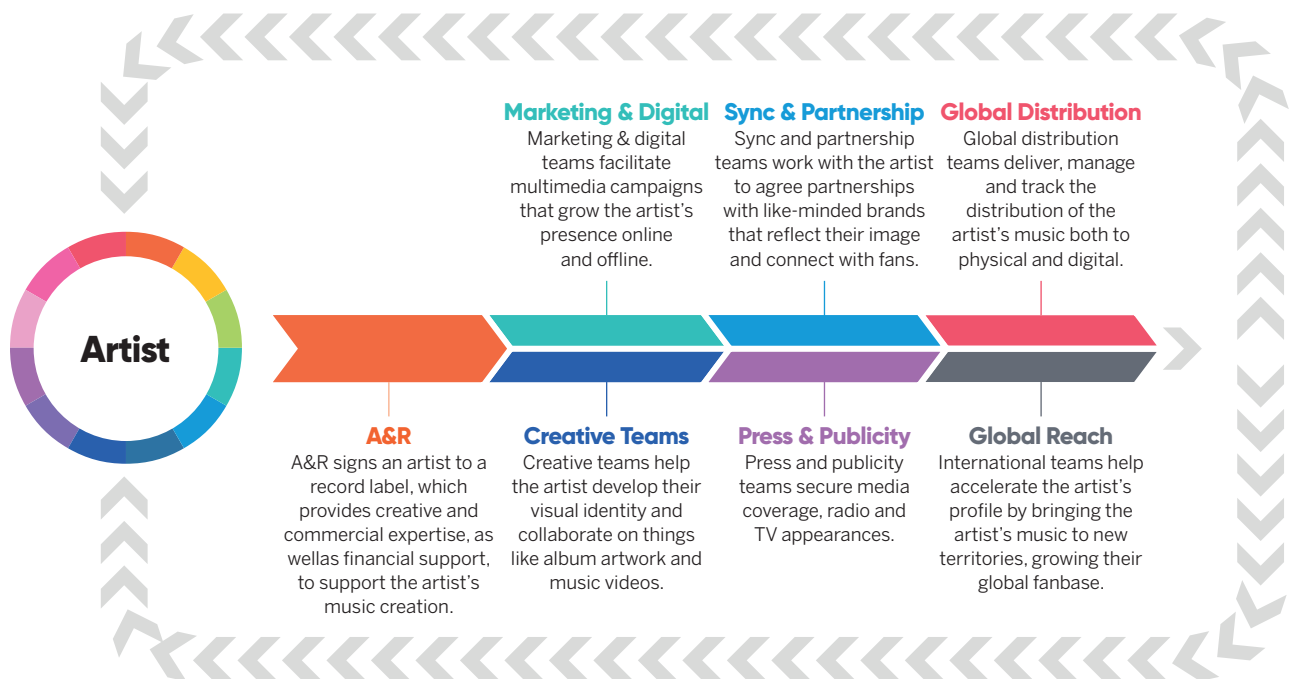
Marketing & Digital
Marketing & digital teams facilitate multimedia campaigns that grow the artist's presence online and offline.

Sync & Partnership
Sync and partnership teams work with the artist to agree partnerships with like-minded brands that reflect their image and connect with fans.

Global Distribution
Global distribution teams deliver, manage and track the distribution of the artist's music both to physical and digital.

Artist

A&R
A&R signs an artist to a record label, which provides creative and commercial expertise, as wellas financial support, to support the artist's music creation.

Creative Teams
Creative teams help the artist develop their visual identity and collaborate on things like album artwork and music videos.

Press & Publicity
Press and publicity teams secure media coverage, radio and TV appearances.

Global Reach
International teams help accelerate the artist's profile by bringing the artist's music to new territories, growing their global fanbase.